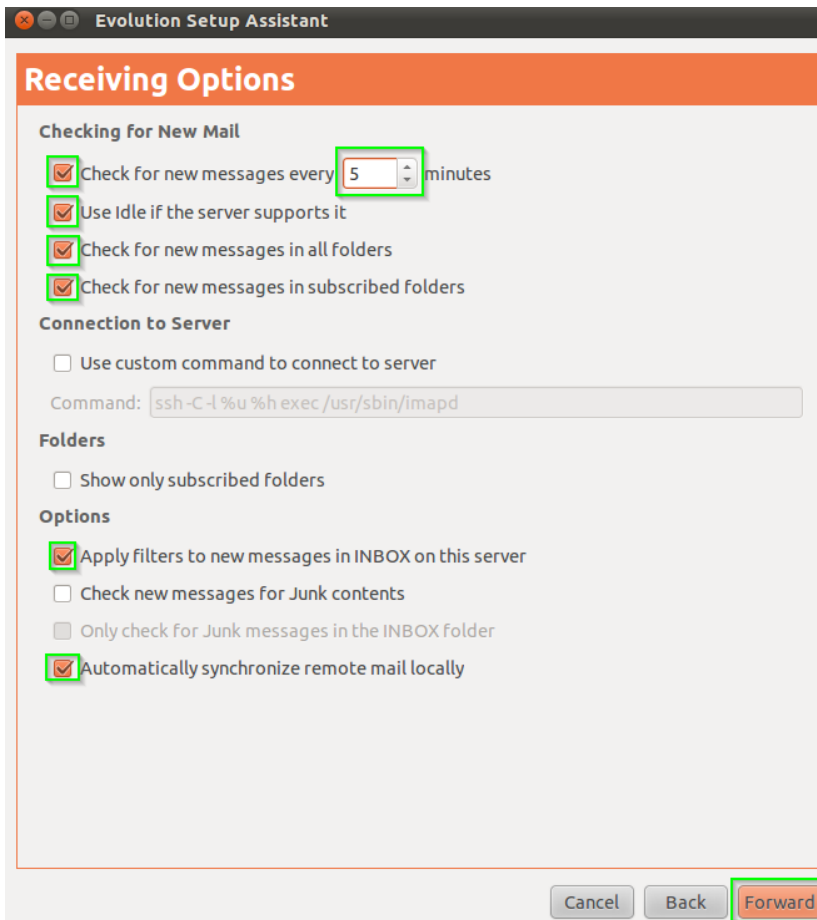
Evolution Setup Assistant

Receiving Options

Checking for New Mail

Check for new messages every 5 minutes

Use Idle if the server supports it

Check for new messages in all folders

Check for new messages in subscribed folders

Connection to Server

Use custom command to connect to server

Command: ssh -C -l %u %h exec /usr/sbin/imapd

Folders

Show only subscribed folders

Options

Apply filters to new messages in INBOX on this server

Check new messages for Junk contents

Only check for Junk messages in the INBOX folder

Automatically synchronize remote mail locally

Cancel Back Forward